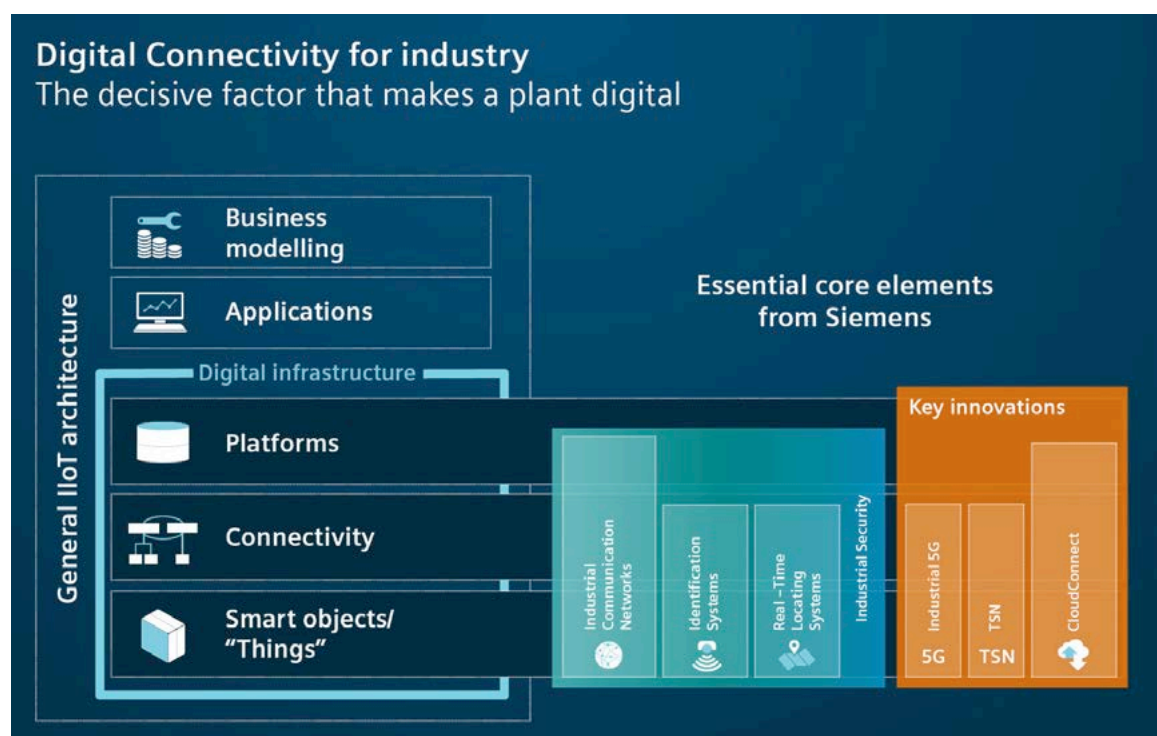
Digital Connectivity for industry
The decisive factor that makes a plant digital

General IIoT architecture

Business modelling

Applications

Digital infrastructure

Platforms

Connectivity

Smart objects/ "Things"

Essential core elements from Siemens

Industrial Communication Networks

Identification Systems

Real-Time Locating Systems

Industrial Security

Key innovations

Industrial 5G

5G

TSN

TSN

CloudConnect